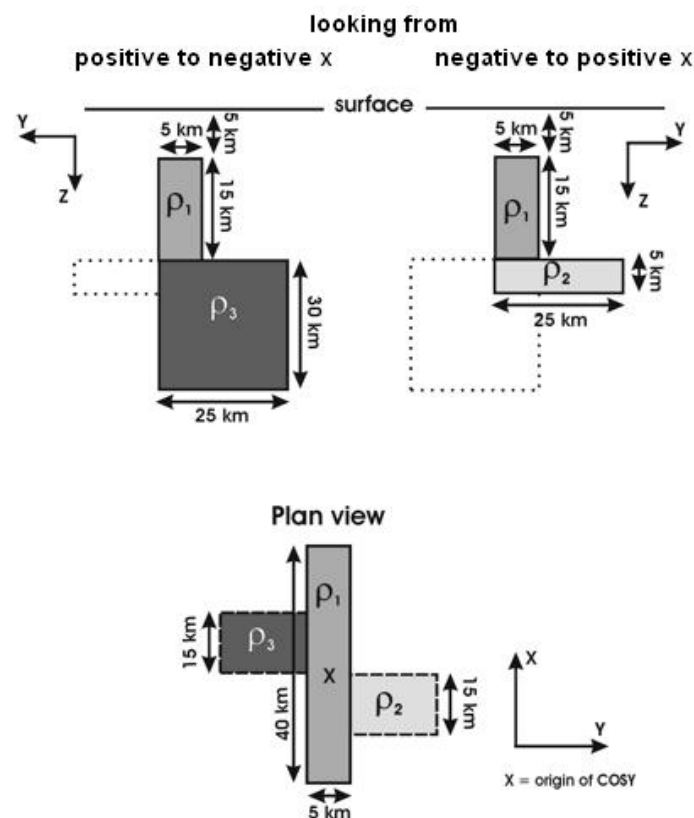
looking from

positive to negative x

negative to positive x

surface

Y
Z
5 km
5 km
15 km
$\rho_1$
$\rho_3$
30 km
25 km

5 km
5 km
15 km
$\rho_1$
Y
Z
$\rho_2$
5 km
25 km

Plan view

$\rho_1$
15 km
$\rho_3$
X
$\rho_2$
15 km
40 km
5 km
X
Y
X = origin of COSY